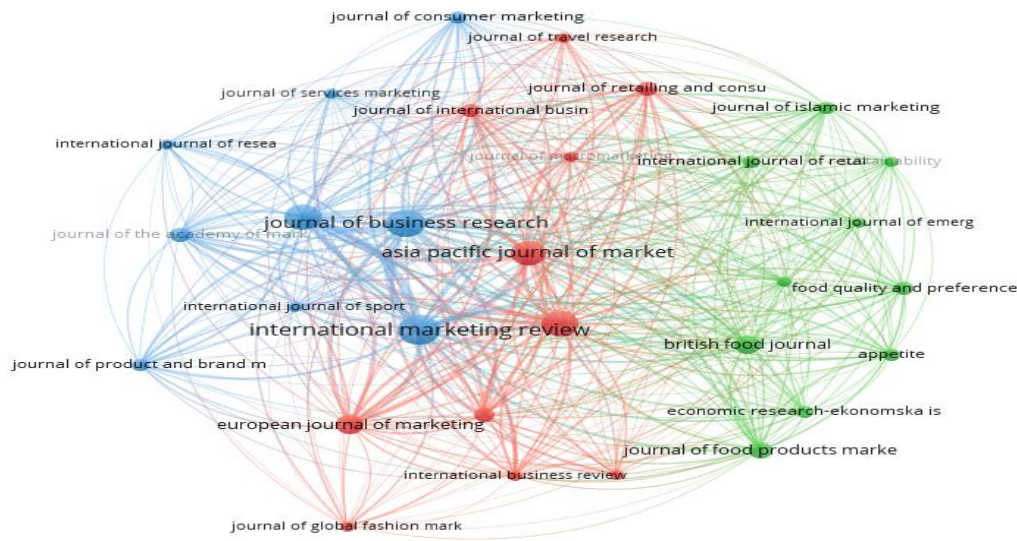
journal of consumer marketing
journal of travel research
journal of retailing and consu
journal of islamic marketing
journal of services marketing
journal of international busin
international journal of resea
journal of macromarketing
international journal of retai
sustainability
journal of business research
international journal of emerg
journal of the academy of mark
asia pacific journal of market
food quality and preference
international journal of sport
international marketing review
british food journal
appetite
journal of product and brand m
economic research-ekonomska is
european journal of marketing
journal of food products marke
international business review
journal of global fashion mark